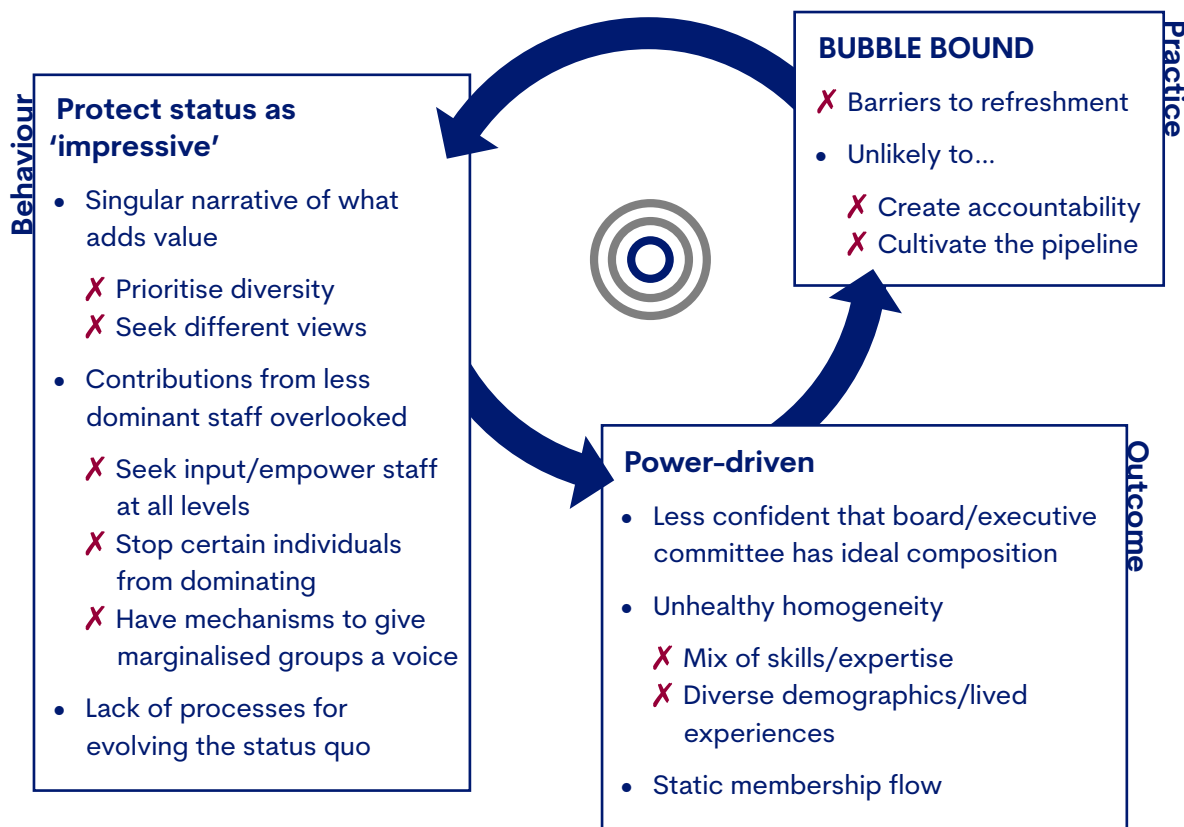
Behaviour

Protect status as 'impressive'

- Singular narrative of what adds value

✗ Prioritise diversity
✗ Seek different views

- Contributions from less dominant staff overlooked

✗ Seek input/empower staff at all levels
✗ Stop certain individuals from dominating
✗ Have mechanisms to give marginalised groups a voice

- Lack of processes for evolving the status quo

Practice

BUBBLE BOUND

✗ Barriers to refreshment

- Unlikely to...

✗ Create accountability
✗ Cultivate the pipeline

Outcome

Power-driven

- Less confident that board/executive committee has ideal composition
- Unhealthy homogeneity

✗ Mix of skills/expertise
✗ Diverse demographics/lived experiences

- Static membership flow